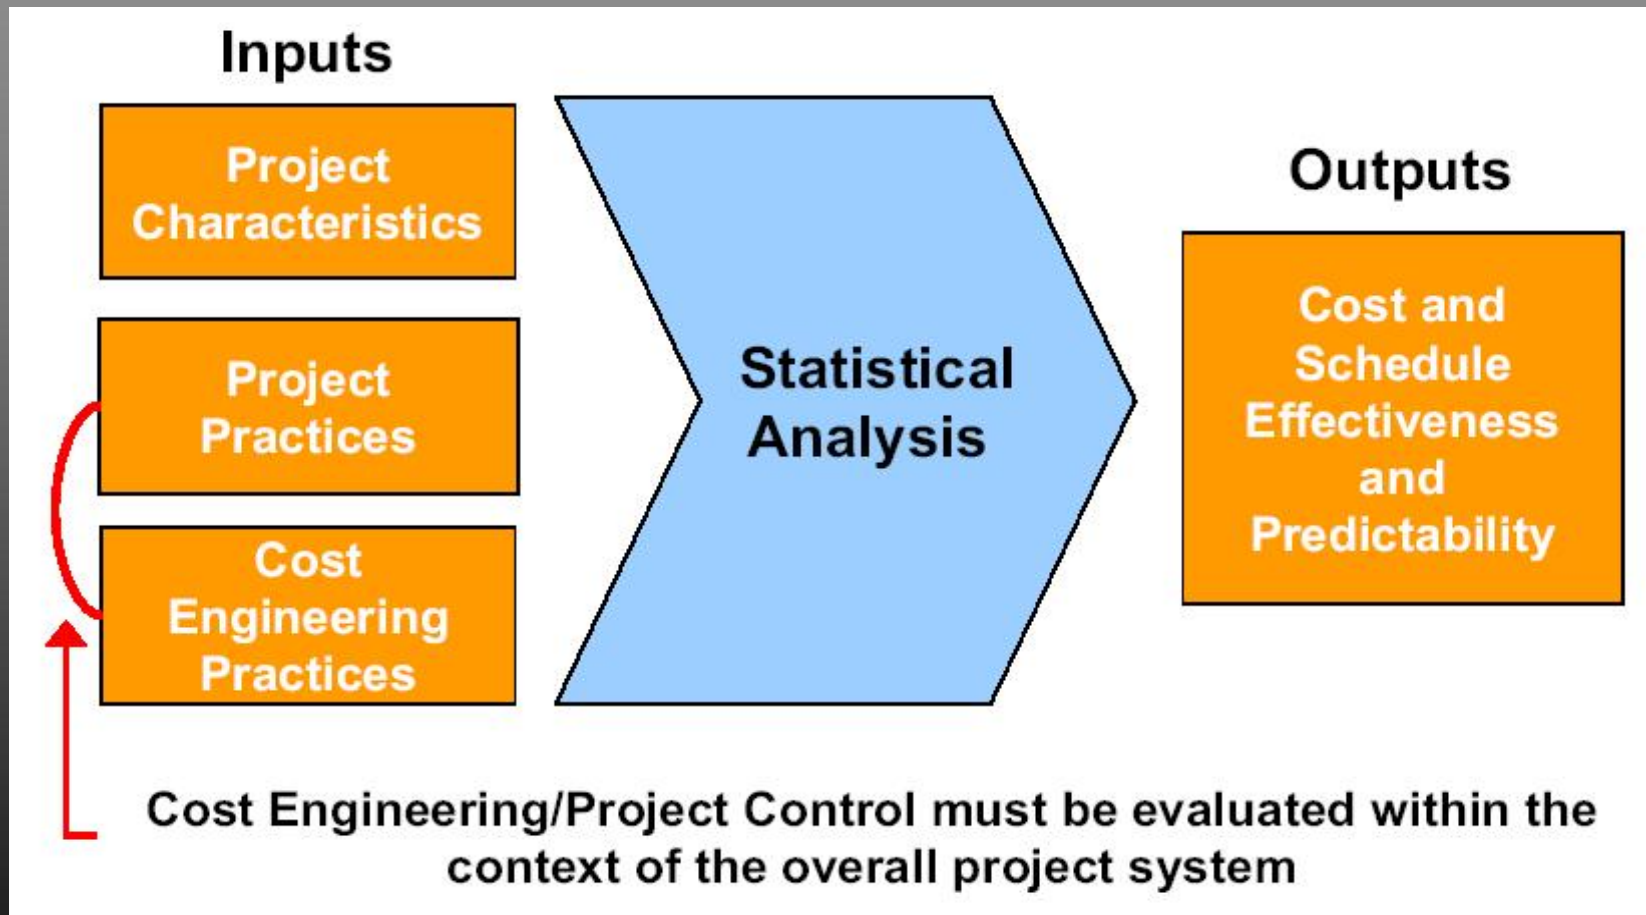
Inputs

Project Characteristics

Project Practices

Cost Engineering Practices

Statistical Analysis

Outputs

Cost and Schedule Effectiveness and Predictability

Cost Engineering/Project Control must be evaluated within the context of the overall project system